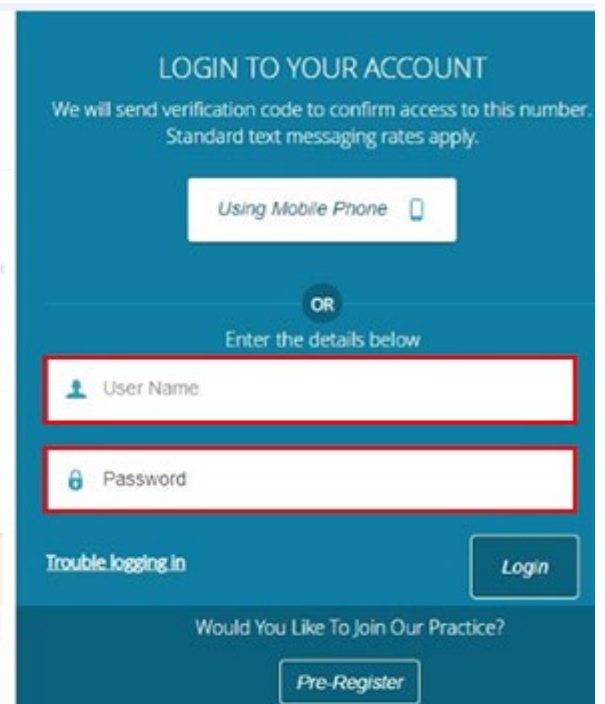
LOGIN TO YOUR ACCOUNT

We will send verification code to confirm access to this number. Standard text messaging rates apply.

Using Mobile Phone

OR

Enter the details below

User Name

Password

Trouble logging in

Login

Would You Like To Join Our Practice?

Pre-Register